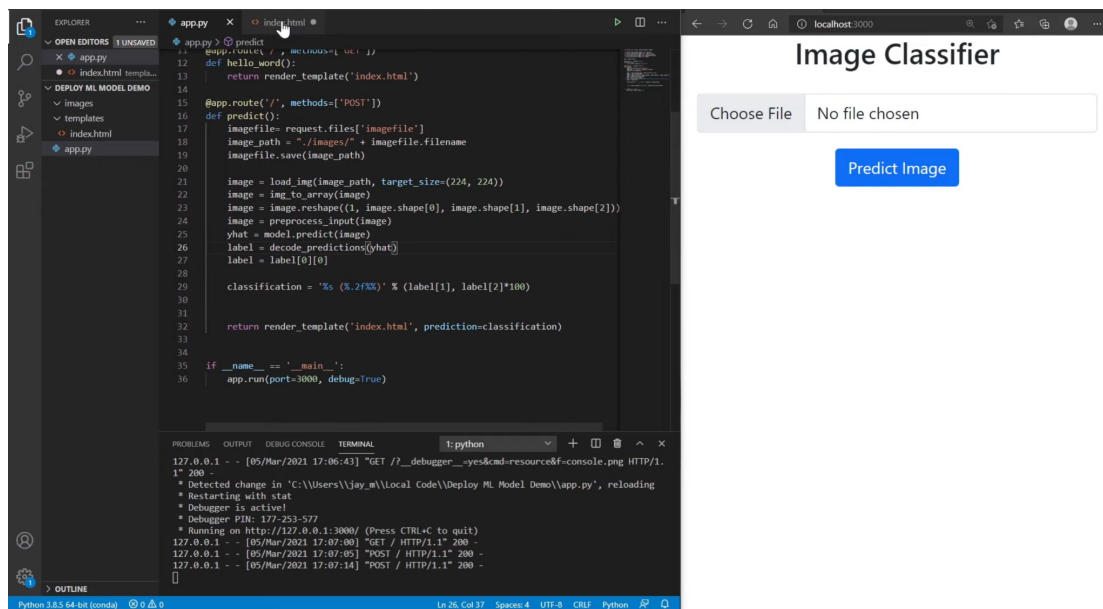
EXPLORER ···
OPEN EDITORS 1 UNSAVED
× app.py
● index.html templa...
DEPLOY ML MODEL DEMO
images
templates
index.html
app.py

app.py × index.html ●
app.py > predict

11 @app.route('/', methods=['GET'])
12 def hello_word():
13     return render_template('index.html')
14
15 @app.route('/', methods=['POST'])
16 def predict():
17     imagefile= request.files['imagefile']
18     image_path = "./images/" + imagefile.filename
19     imagefile.save(image_path)
20
21     image = load_img(image_path, target_size=(224, 224))
22     image = img_to_array(image)
23     image = image.reshape((1, image.shape[0], image.shape[1], image.shape[2]))
24     image = preprocess_input(image)
25     yhat = model.predict(image)
26     label = decode_predictions(yhat)
27     label = label[0][0]
28
29     classification = '%s (%.2f%%)' % (label[1], label[2]*100)
30
31
32     return render_template('index.html', prediction=classification)
33
34
35 if __name__ == '__main__':
36     app.run(port=3000, debug=True)

PROBLEMS OUTPUT DEBUG CONSOLE TERMINAL 1: python

127.0.0.1 - - [05/Mar/2021 17:06:43] "GET /?__debugger__=yes&cmd=resource&f=console.png HTTP/1.1" 200 -
 * Detected change in 'C:\\Users\\jay_m\\Local Code\\Deploy ML Model Demo\\app.py', reloading
 * Restarting with stat
 * Debugger is active!
 * Debugger PIN: 177-253-577
 * Running on http://127.0.0.1:3000/ (Press CTRL+C to quit)
127.0.0.1 - - [05/Mar/2021 17:07:00] "GET / HTTP/1.1" 200 -
127.0.0.1 - - [05/Mar/2021 17:07:05] "POST / HTTP/1.1" 200 -
127.0.0.1 - - [05/Mar/2021 17:07:14] "POST / HTTP/1.1" 200 -

OUTLINE
Python 3.8.5 64-bit (conda) ⊗ 0 ⚠ 0
Ln 26, Col 37 Spaces: 4 UTF-8 CRLF Python

localhost:3000

Image Classifier
Choose File No file chosen
Predict Image